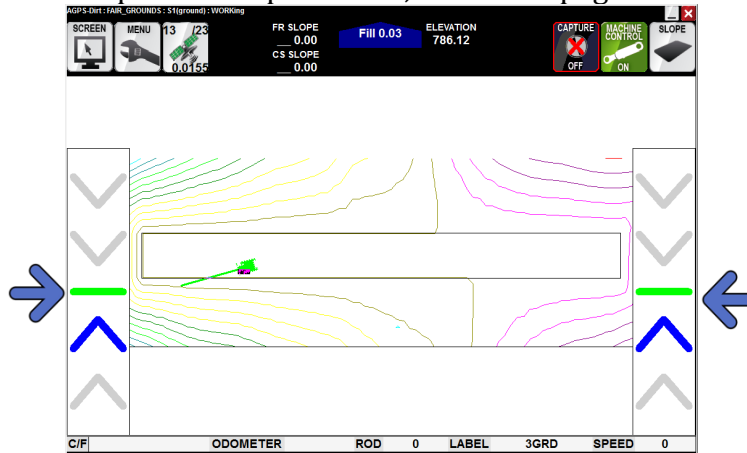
AGPS-Dirt : FAIR_GROUNDS : S1(ground) : WORKing

SCREEN

MENU

13 /23

0.0155

FR SLOPE
0.00

CS SLOPE
0.00

Fill 0.03

ELEVATION
786.12

CAPTURE
OFF

MACHINE CONTROL
ON

SLOPE

C/F

ODOMETER

ROD 0

LABEL 3GRD

SPEED 0